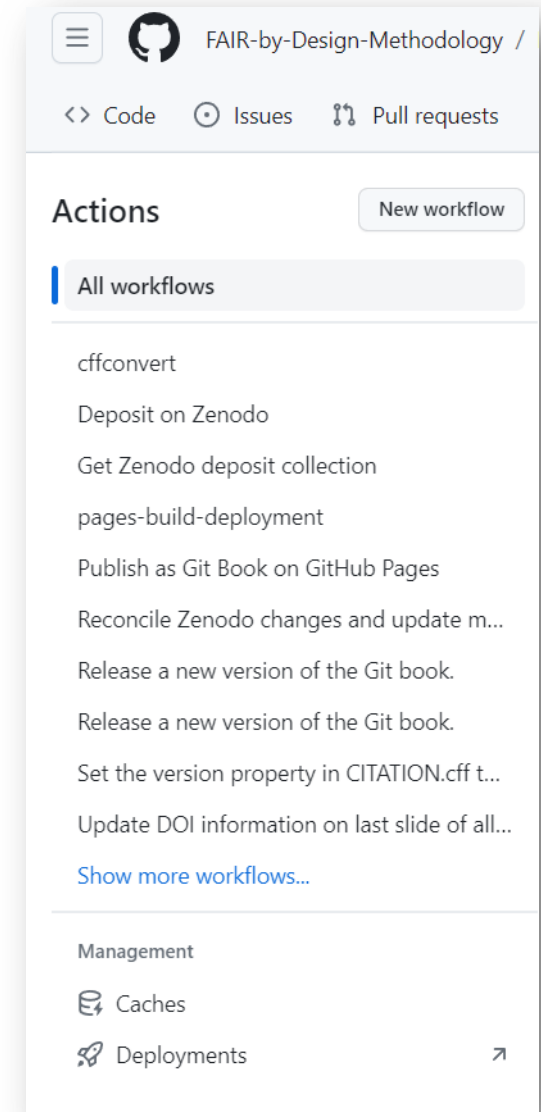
FAIR-by-Design-Methodology /

<> Code Issues Pull requests

Actions

New workflow

All workflows

cffconvert

Deposit on Zenodo

Get Zenodo deposit collection

pages-build-deployment

Publish as Git Book on GitHub Pages

Reconcile Zenodo changes and update m...

Release a new version of the Git book.

Release a new version of the Git book.

Set the version property in CITATION.cff t...

Update DOI information on last slide of all...

Show more workflows...

Management

Caches

Deployments